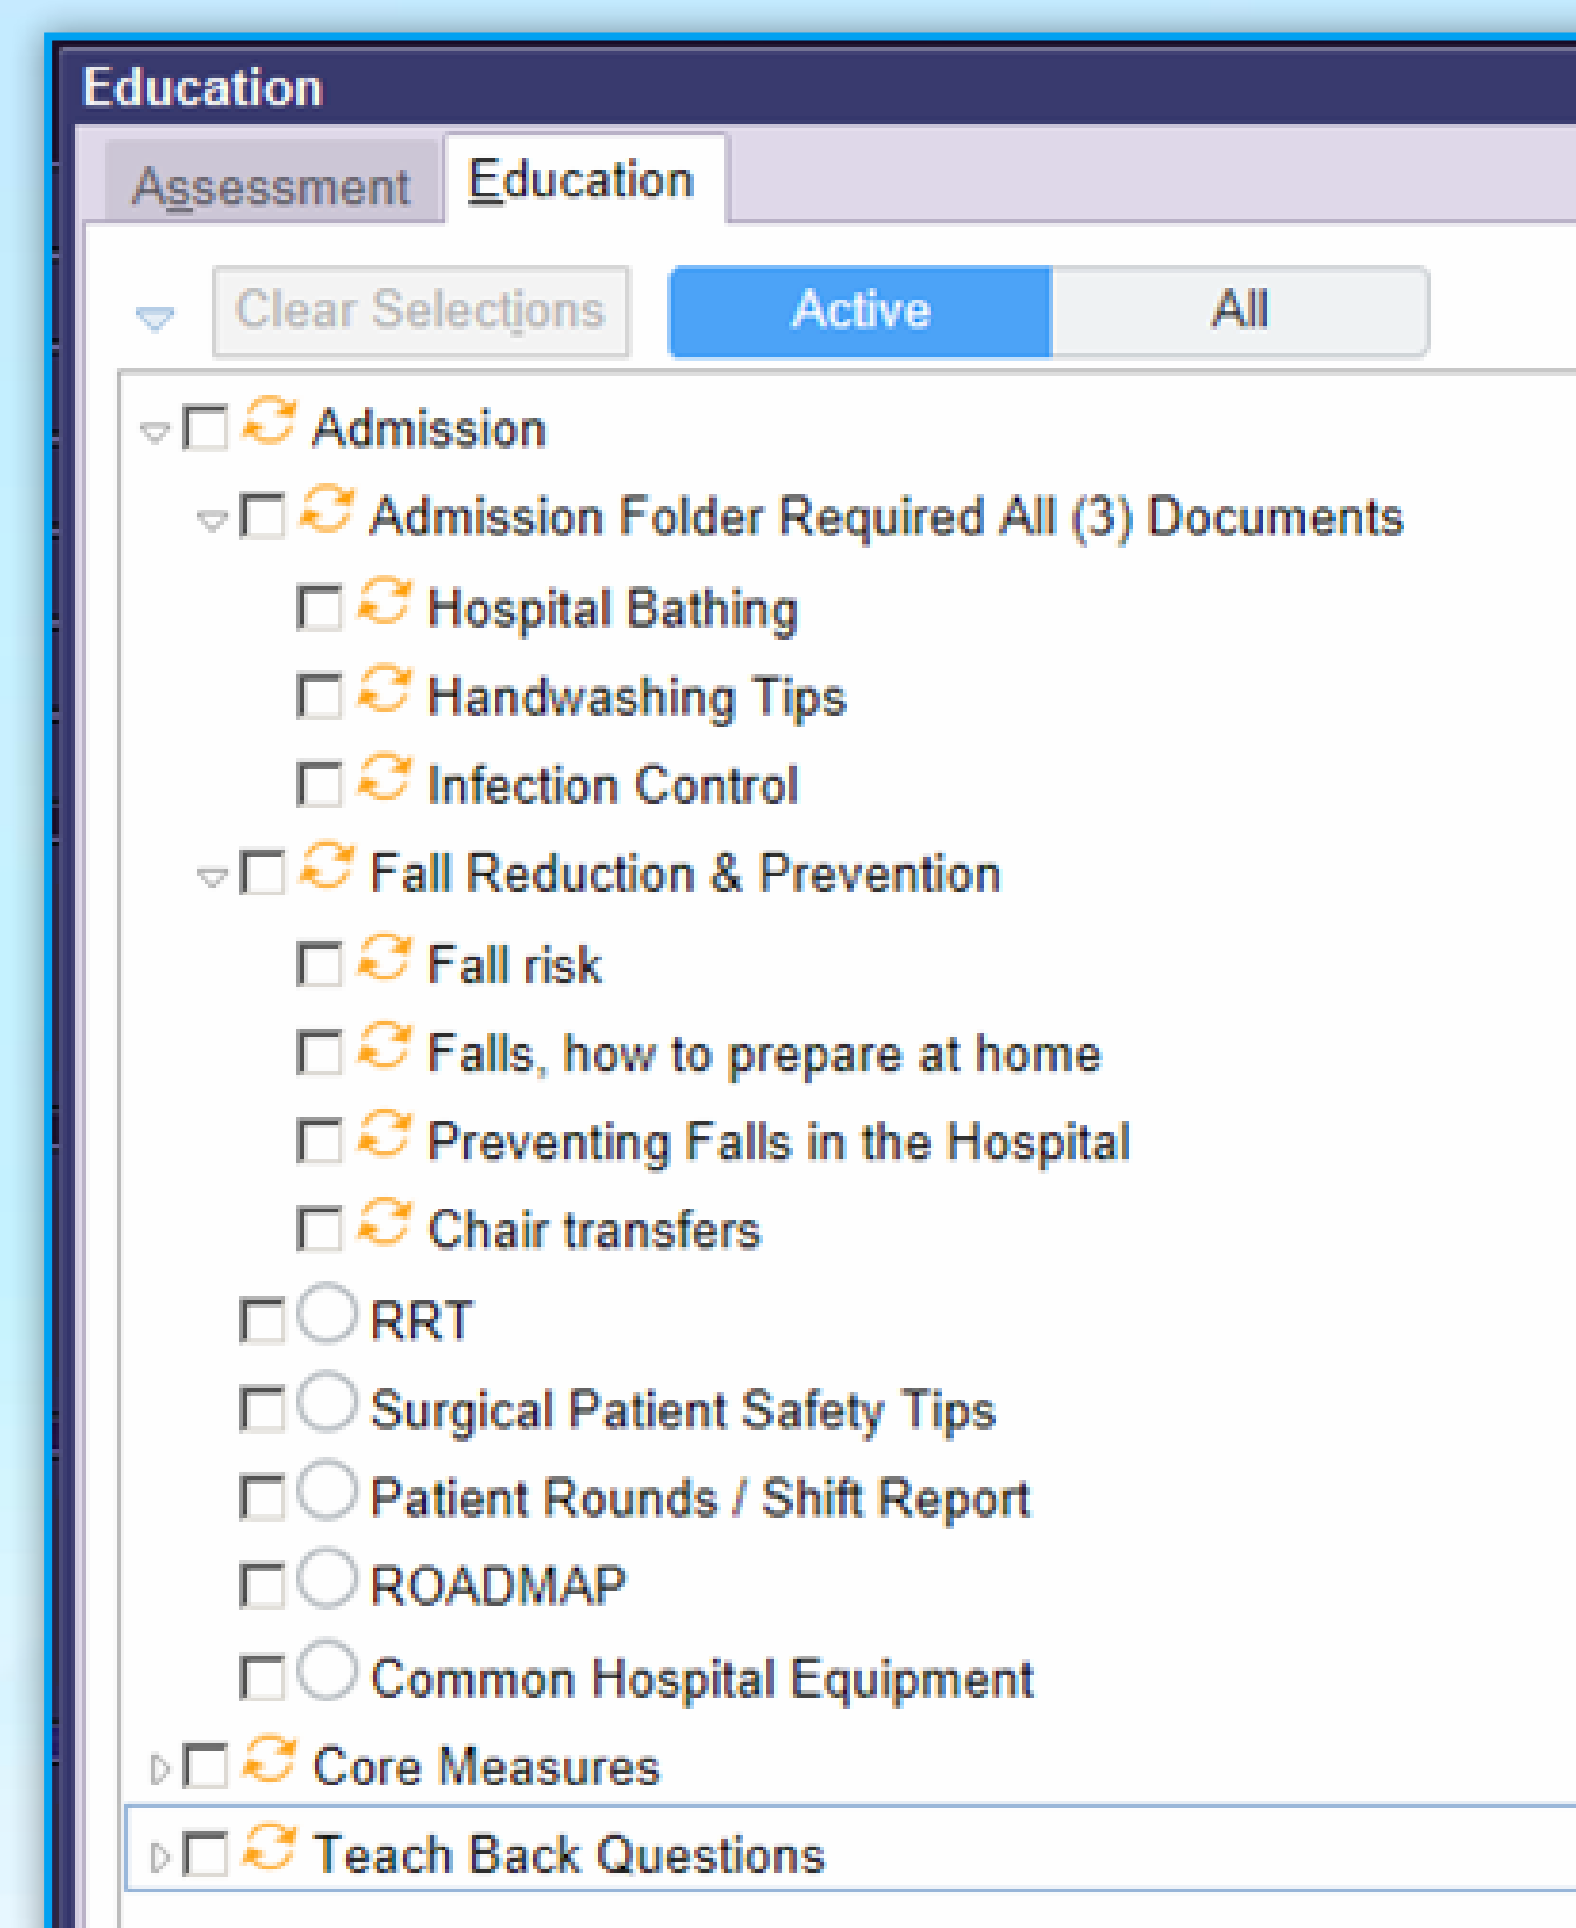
Education

Assessment
Education

Clear Selections
Active
All

Admission
Admission Folder Required All (3) Documents
Hospital Bathing
Handwashing Tips
Infection Control
Fall Reduction & Prevention
Fall risk
Falls, how to prepare at home
Preventing Falls in the Hospital
Chair transfers
RRT
Surgical Patient Safety Tips
Patient Rounds / Shift Report
ROADMAP
Common Hospital Equipment
Core Measures
Teach Back Questions